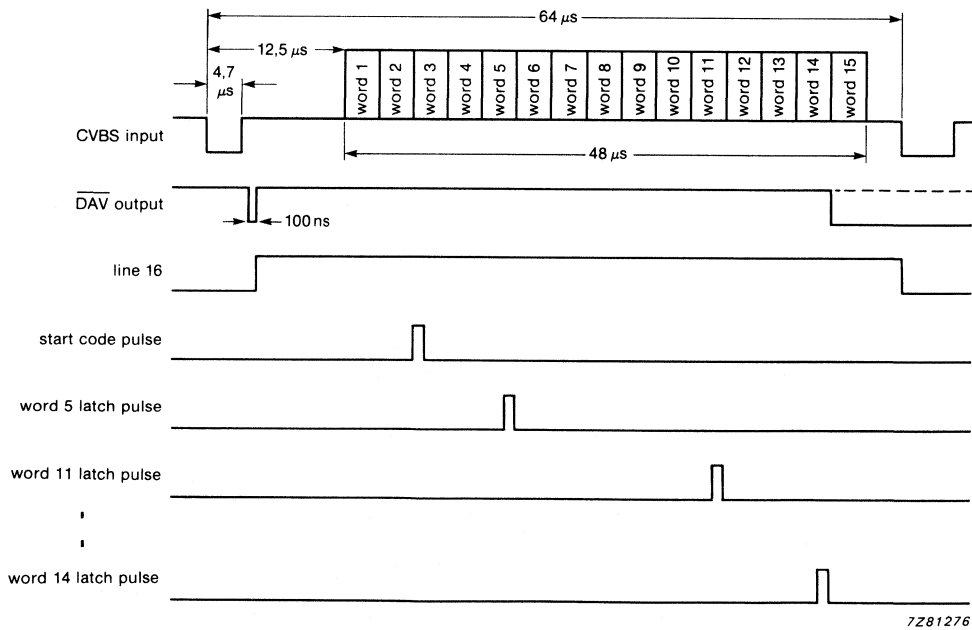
64 $\mu$s

12,5 $\mu$s

4,7 $\mu$s

word 1
word 2
word 3
word 4
word 5
word 6
word 7
word 8
word 9
word 10
word 11
word 12
word 13
word 14
word 15

CVBS input

48 $\mu$s

$\overline{DAV}$ output

100 ns

line 16

start code pulse

word 5 latch pulse

word 11 latch pulse

word 14 latch pulse

7Z81276